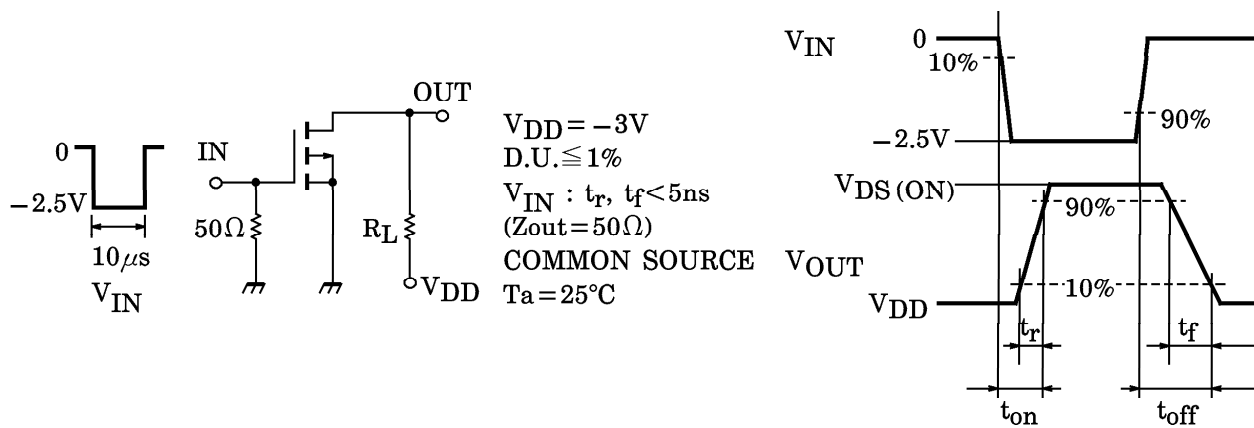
0

$-2.5V$

$10\mu s$

$V_{IN}$

IN

$50\Omega$

OUT

$R_L$

$V_{DD}$

$V_{DD} = -3V$
D.U.$\leqq 1\%$
$V_{IN}$ : $t_r$, $t_f < 5ns$
(Zout$=50\Omega$)
COMMON SOURCE
Ta$=25°C$

$V_{IN}$

0

10%

90%

$-2.5V$

$V_{DS(ON)}$

90%

$V_{OUT}$

$V_{DD}$

10%

$t_r$

$t_f$

$t_{on}$

$t_{off}$